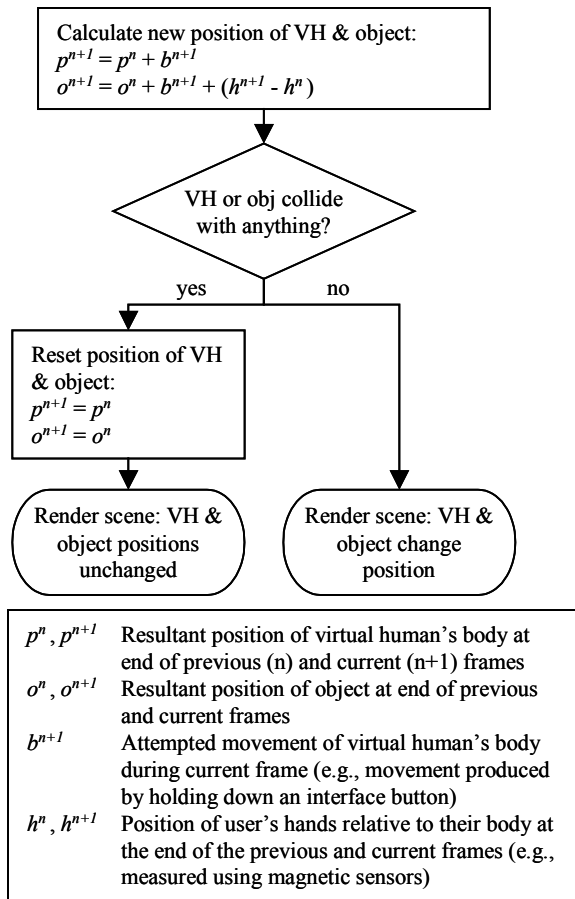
Calculate new position of VH & object:
$p^{n+1} = p^n + b^{n+1}$
$o^{n+1} = o^n + b^{n+1} + (h^{n+1} - h^n)$

VH or obj collide with anything?

yes

no

Reset position of VH & object:
$p^{n+1} = p^n$
$o^{n+1} = o^n$

Render scene: VH & object positions unchanged

Render scene: VH & object change position

| | |
|---|---|
| $p^n$ , $p^{n+1}$ | Resultant position of virtual human's body at end of previous (n) and current (n+1) frames |
| $o^n$ , $o^{n+1}$ | Resultant position of object at end of previous and current frames |
| $b^{n+1}$ | Attempted movement of virtual human's body during current frame (e.g., movement produced by holding down an interface button) |
| $h^n$ , $h^{n+1}$ | Position of user's hands relative to their body at the end of the previous and current frames (e.g., measured using magnetic sensors) |